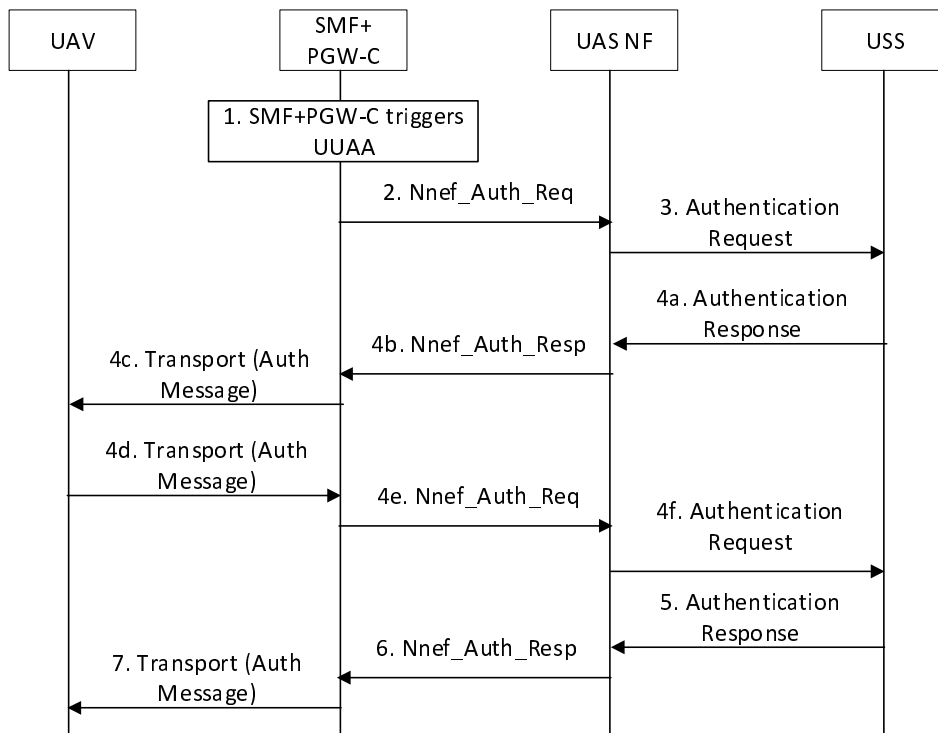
UAV

SMF+ PGW-C

UAS NF

USS

1. SMF+PGW-C triggers UUAA

2. Nnef_Auth_Req

3. Authentication Request

4a. Authentication Response

4b. Nnef_Auth_Resp

4c. Transport (Auth Message)

4d. Transport (Auth Message)

4e. Nnef_Auth_Req

4f. Authentication Request

5. Authentication Response

6. Nnef_Auth_Resp

7. Transport (Auth Message)